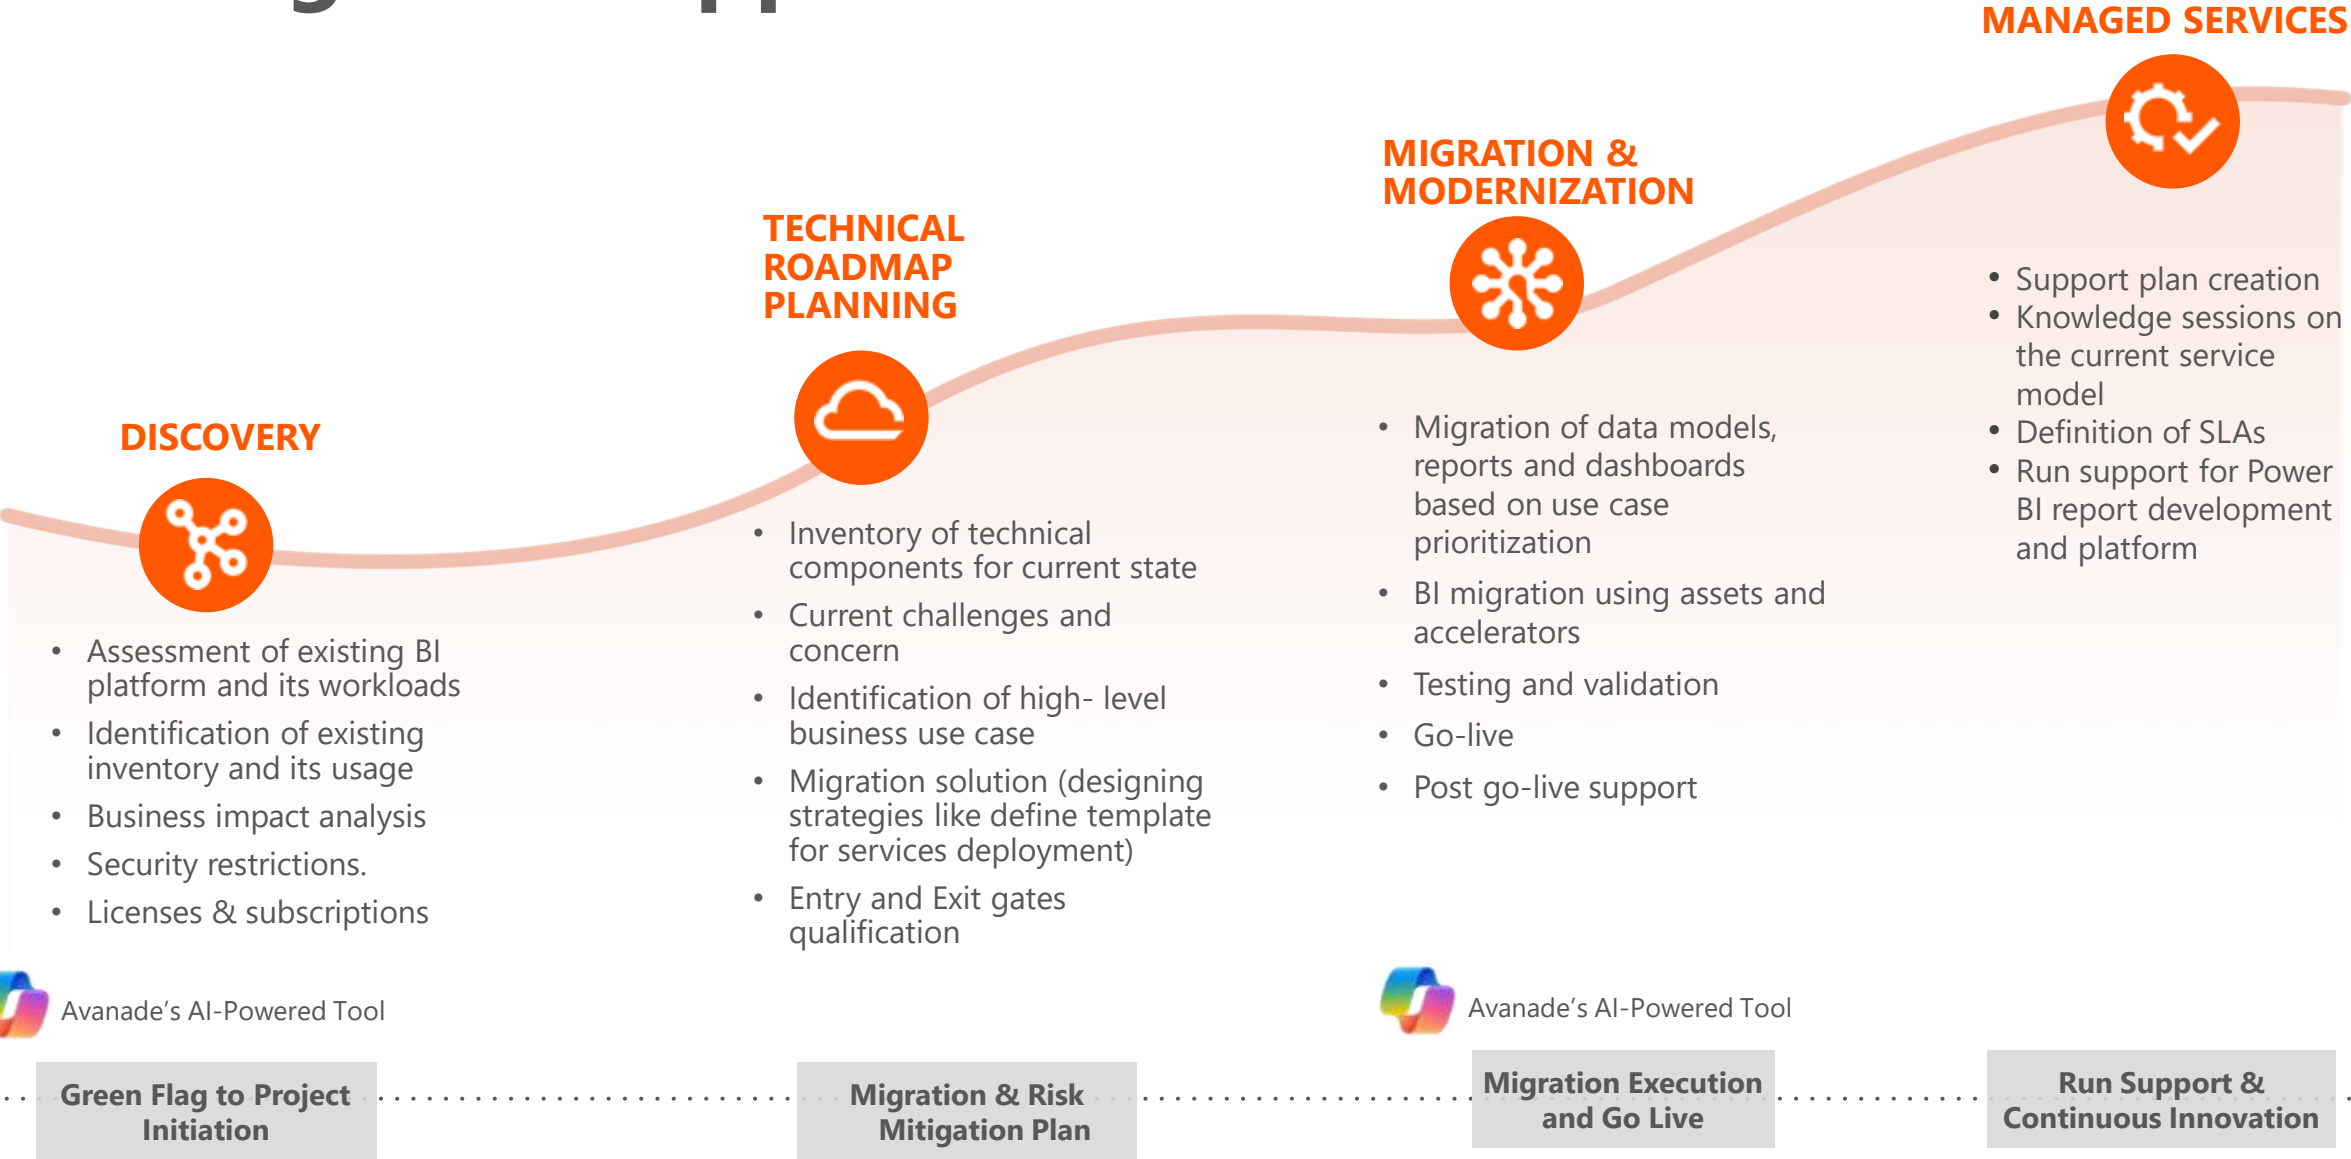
MANAGED SERVICES

MIGRATION & MODERNIZATION

TECHNICAL ROADMAP PLANNING

DISCOVERY

- Assessment of existing BI platform and its workloads
- Identification of existing inventory and its usage
- Business impact analysis
- Security restrictions.
- Licenses & subscriptions

- Inventory of technical components for current state
- Current challenges and concern
- Identification of high- level business use case
- Migration solution (designing strategies like define template for services deployment)
- Entry and Exit gates qualification

- Migration of data models, reports and dashboards based on use case prioritization
- BI migration using assets and accelerators
- Testing and validation
- Go-live
- Post go-live support

- Support plan creation
- Knowledge sessions on the current service model
- Definition of SLAs
- Run support for Power BI report development and platform

Avanade's AI-Powered Tool

Avanade's AI-Powered Tool

Green Flag to Project Initiation

Migration & Risk Mitigation Plan

Migration Execution and Go Live

Run Support & Continuous Innovation